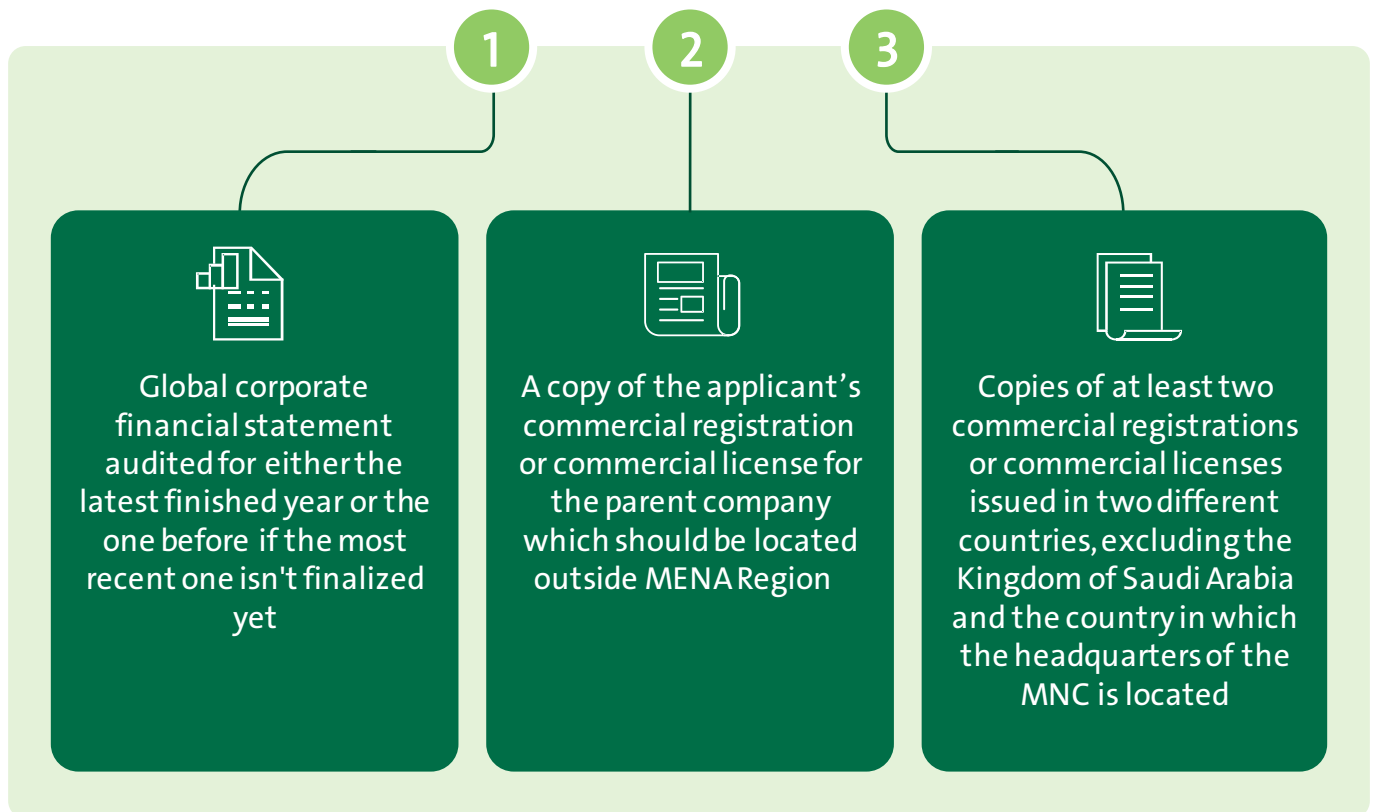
1

2

3

Global corporate financial statement audited for either the latest finished year or the one before if the most recent one isn't finalized yet

A copy of the applicant’s commercial registration or commercial license for the parent company which should be located outside MENA Region

Copies of at least two commercial registrations or commercial licenses issued in two different countries, excluding the Kingdom of Saudi Arabia and the country in which the headquarters of the MNC is located